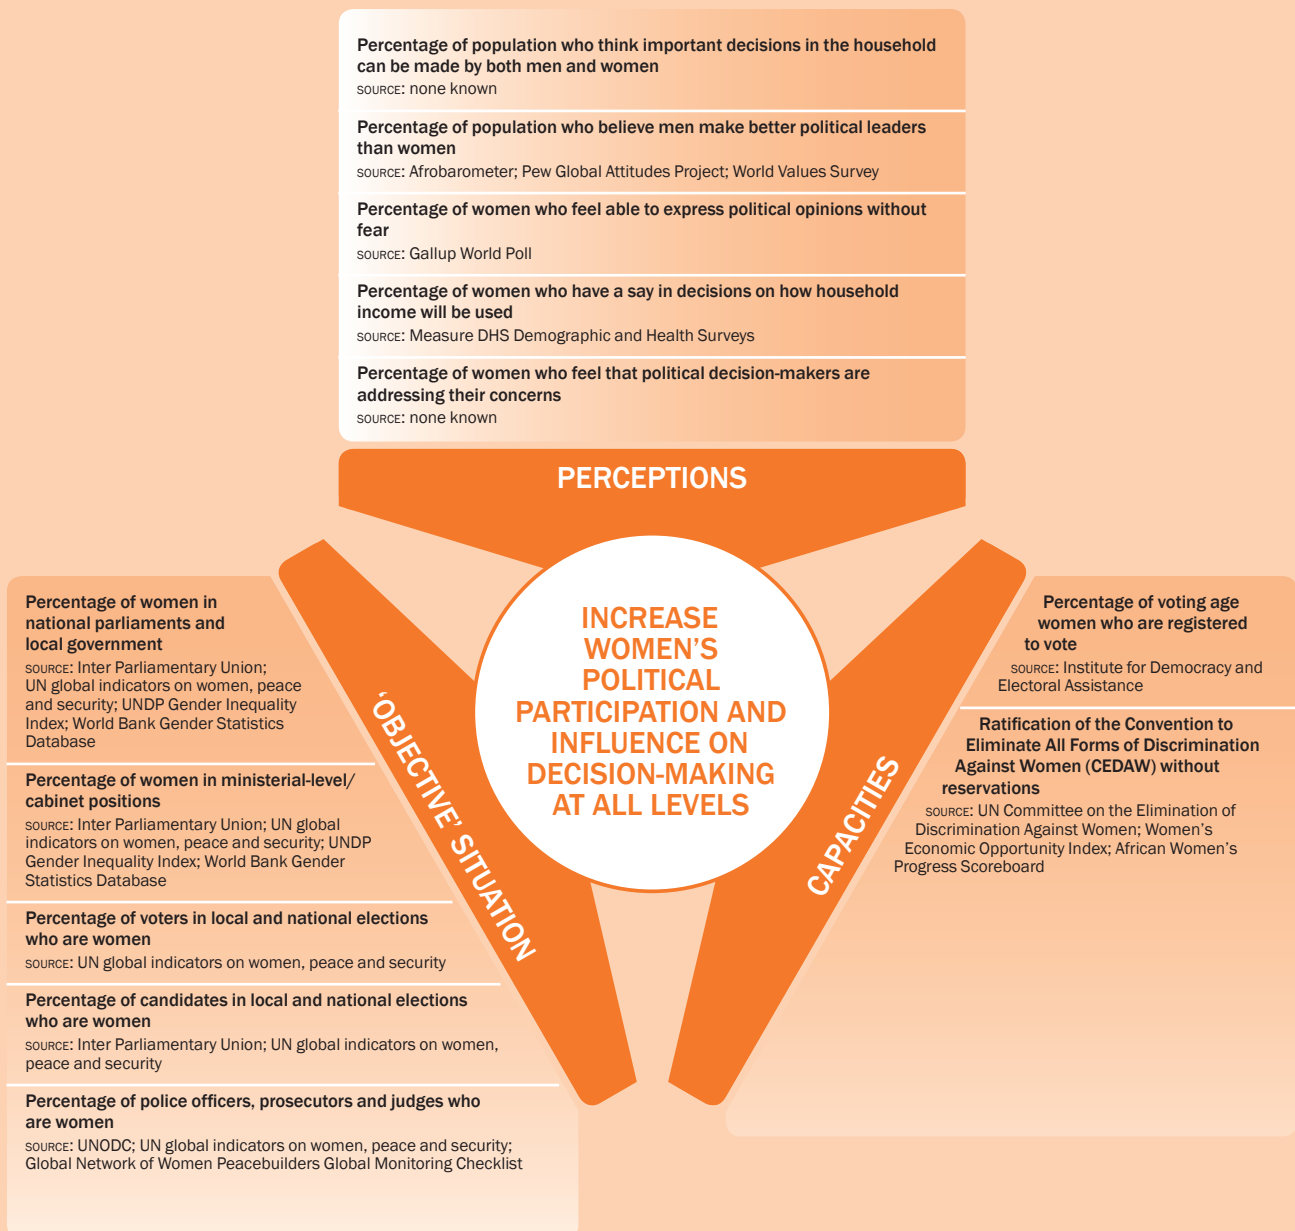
Percentage of population who think important decisions in the household can be made by both men and women
SOURCE: none known

Percentage of population who believe men make better political leaders than women
SOURCE: Afrobarometer; Pew Global Attitudes Project; World Values Survey

Percentage of women who feel able to express political opinions without fear
SOURCE: Gallup World Poll

Percentage of women who have a say in decisions on how household income will be used
SOURCE: Measure DHS Demographic and Health Surveys

Percentage of women who feel that political decision-makers are addressing their concerns
SOURCE: none known

PERCEPTIONS

INCREASE WOMEN'S POLITICAL PARTICIPATION AND INFLUENCE ON DECISION-MAKING AT ALL LEVELS

'OBJECTIVE' SITUATION

Percentage of women in national parliaments and local government
SOURCE: Inter Parliamentary Union; UN global indicators on women, peace and security; UNDP Gender Inequality Index; World Bank Gender Statistics Database

Percentage of women in ministerial-level/ cabinet positions
SOURCE: Inter Parliamentary Union; UN global indicators on women, peace and security; UNDP Gender Inequality Index; World Bank Gender Statistics Database

Percentage of voters in local and national elections who are women
SOURCE: UN global indicators on women, peace and security

Percentage of candidates in local and national elections who are women
SOURCE: Inter Parliamentary Union; UN global indicators on women, peace and security

Percentage of police officers, prosecutors and judges who are women
SOURCE: UNODC; UN global indicators on women, peace and security; Global Network of Women Peacebuilders Global Monitoring Checklist

CAPACITIES

Percentage of voting age women who are registered to vote
SOURCE: Institute for Democracy and Electoral Assistance

Ratification of the Convention to Eliminate All Forms of Discrimination Against Women (CEDAW) without reservations
SOURCE: UN Committee on the Elimination of Discrimination Against Women; Women's Economic Opportunity Index; African Women's Progress Scoreboard